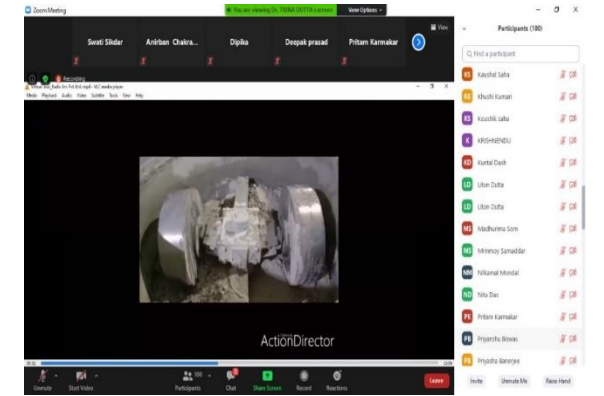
Zoom Meeting

You are viewing Dr. TRINA DUTTA's screen   View Options

Swati Sikdar   Anirban Chakra...   Dipika   Deepak prasad   Pritam Karmakar

View

Recording

Virtual Visit_Radio Em Pvt Ltd.mp4 - VLC media player

Media  Playback  Audio  Video  Subtitle  Tools  View  Help

ActionDirector

Participants (100)

Find a participant

KS Kaushal Saha
KK Khushi Kumari
KS Koushik saha
K KRISHNENDU
KD Kuntal Dash
LD Liton Dutta
LD Liton Dutta
MS Madhurima Som
MS Mrinmoy Samaddar
NM Nilkamal Mondal
ND Nita Das
PK Pritam Karmakar
PB Priyanshu Biswas
PB Priyadra Banerjee

Invite   Unmute Me   Raise Hand

Unmute   Start Video   Participants 100   Chat   Share Screen   Record   Reactions   Leave